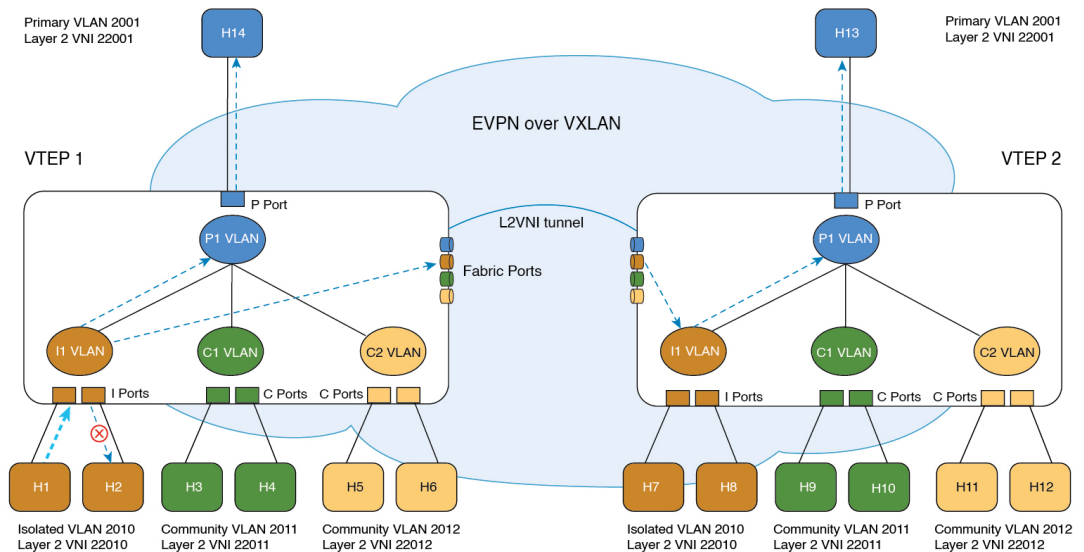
Primary VLAN 2001
Layer 2 VNI 22001

H14

H13

Primary VLAN 2001
Layer 2 VNI 22001

EVPN over VXLAN

VTEP 1

VTEP 2

P Port

P Port

L2VNI tunnel

P1 VLAN

P1 VLAN

Fabric Ports

I1 VLAN

C1 VLAN

C2 VLAN

I1 VLAN

C1 VLAN

C2 VLAN

I Ports

C Ports

C Ports

I Ports

C Ports

C Ports

H1

H2

H3

H4

H5

H6

H7

H8

H9

H10

H11

H12

Isolated VLAN 2010
Layer 2 VNI 22010

Community VLAN 2011
Layer 2 VNI 22011

Community VLAN 2012
Layer 2 VNI 22012

Isolated VLAN 2010
Layer 2 VNI 22010

Community VLAN 2011
Layer 2 VNI 22011

Community VLAN 2012
Layer 2 VNI 22012